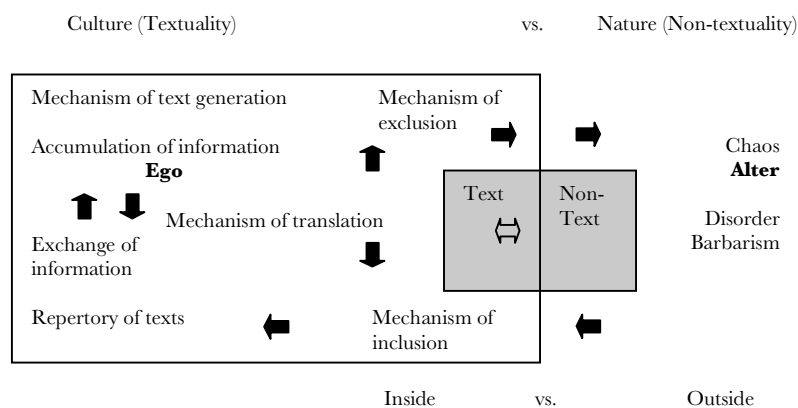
Culture (Textuality) vs. Nature (Non-textuality)

Mechanism of text generation

Mechanism of exclusion

Accumulation of information

**Ego**

Chaos

**Alter**

Text

Non-Text

Mechanism of translation

Disorder

Barbarism

Exchange of information

Repertory of texts

Mechanism of inclusion

Inside vs. Outside